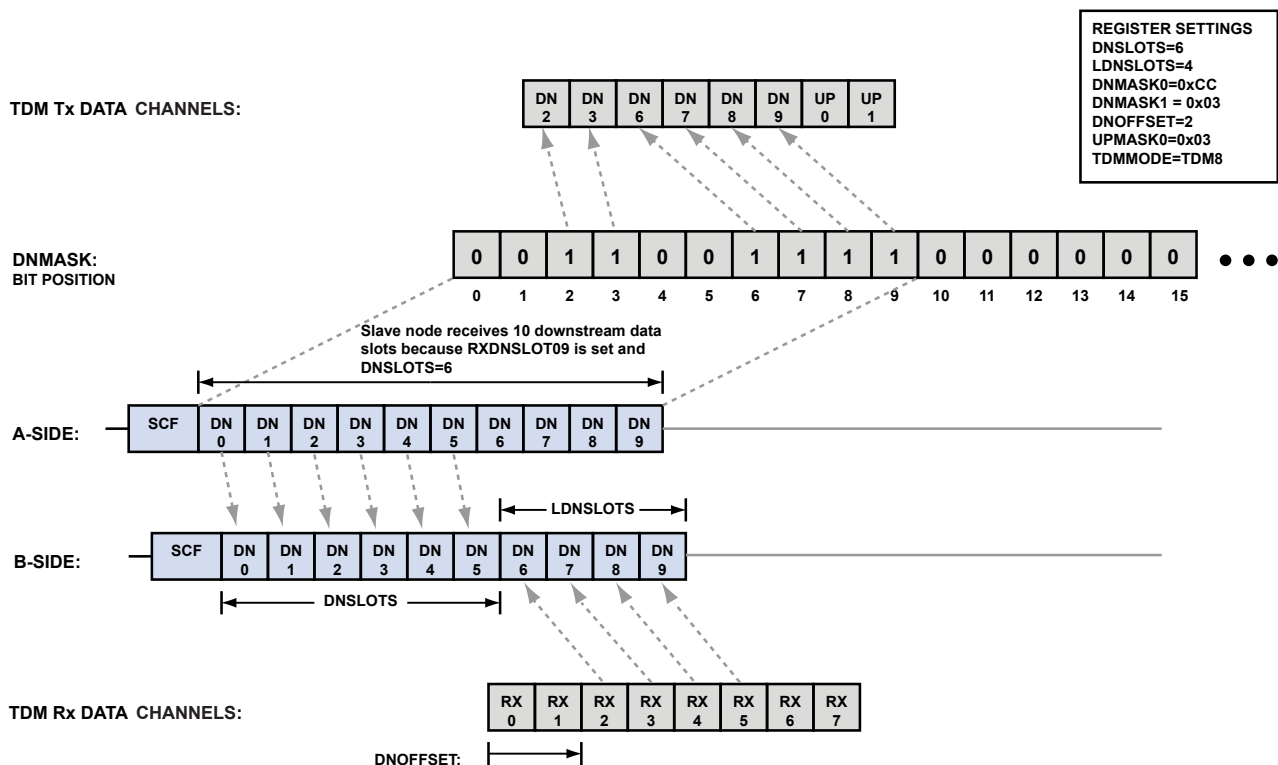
REGISTER SETTINGS
DNSLOTS=6
LDNSLOTS=4
DNMASK0=0xCC
DNMASK1 = 0x03
DNOFFSET=2
UPMASK0=0x03
TDMMODE=TDM8

TDM Tx DATA CHANNELS:

| DN 2 | DN 3 | DN 6 | DN 7 | DN 8 | DN 9 | UP 0 | UP 1 |
|---|---|---|---|---|---|---|---|

DNMASK:
BIT POSITION

| 0 | 0 | 1 | 1 | 0 | 0 | 1 | 1 | 1 | 1 | 0 | 0 | 0 | 0 | 0 | 0 |
|---|---|---|---|---|---|---|---|---|---|---|---|---|---|---|---|
| 0 | 1 | 2 | 3 | 4 | 5 | 6 | 7 | 8 | 9 | 10 | 11 | 12 | 13 | 14 | 15 |

Slave node receives 10 downstream data slots because RXDNSLOT09 is set and DNSLOTS=6

A-SIDE:

| SCF | DN 0 | DN 1 | DN 2 | DN 3 | DN 4 | DN 5 | DN 6 | DN 7 | DN 8 | DN 9 |
|---|---|---|---|---|---|---|---|---|---|---|

LDNSLOTS

B-SIDE:

| SCF | DN 0 | DN 1 | DN 2 | DN 3 | DN 4 | DN 5 | DN 6 | DN 7 | DN 8 | DN 9 |
|---|---|---|---|---|---|---|---|---|---|---|

DNSLOTS

TDM Rx DATA CHANNELS:

| RX 0 | RX 1 | RX 2 | RX 3 | RX 4 | RX 5 | RX 6 | RX 7 |
|---|---|---|---|---|---|---|---|

DNOFFSET: